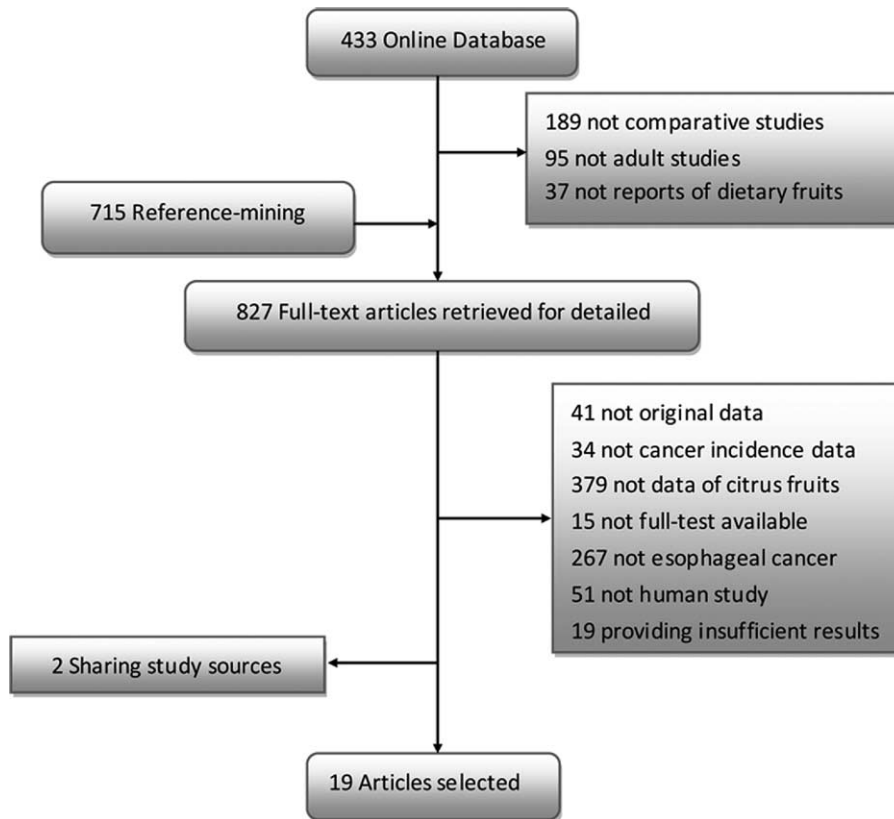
433 Online Database

189 not comparative studies
95 not adult studies
37 not reports of dietary fruits

715 Reference-mining

827 Full-text articles retrieved for detailed

41 not original data
34 not cancer incidence data
379 not data of citrus fruits
15 not full-test available
267 not esophageal cancer
51 not human study
19 providing insufficient results

2 Sharing study sources

19 Articles selected